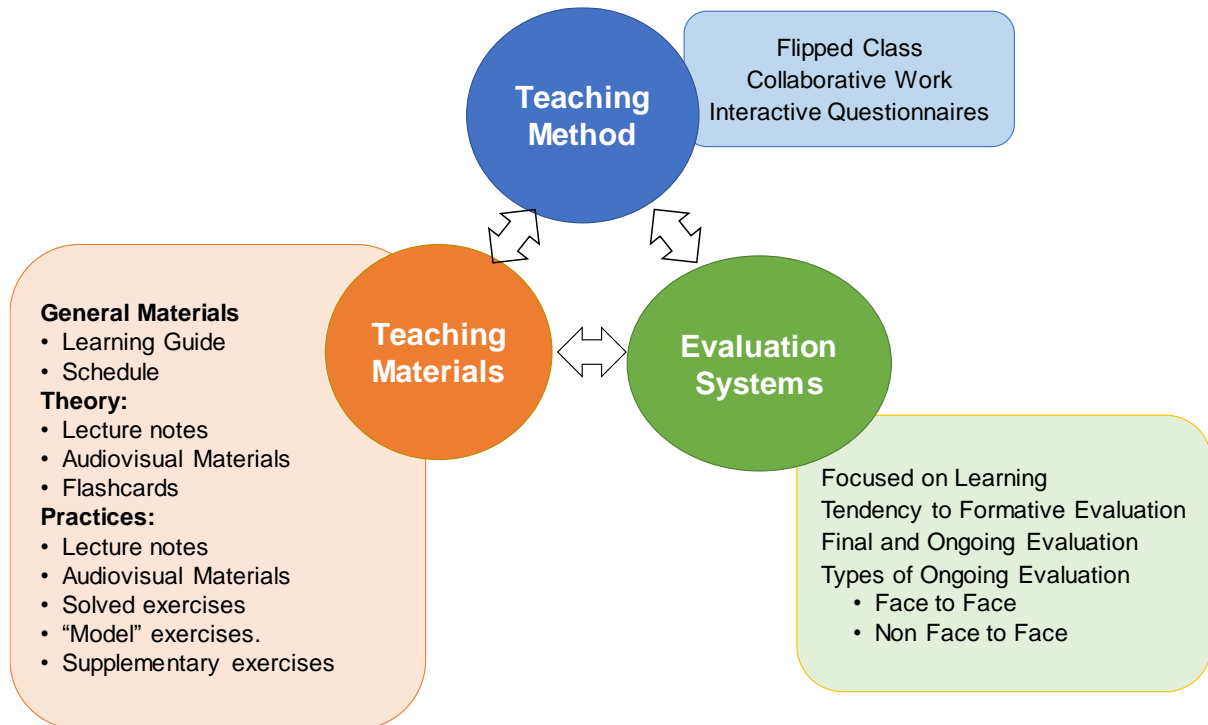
Teaching Method

Flipped Class
Collaborative Work
Interactive Questionnaires

Teaching Materials

Evaluation Systems

General Materials
• Learning Guide
• Schedule
Theory:
• Lecture notes
• Audiovisual Materials
• Flashcards
Practices:
• Lecture notes
• Audiovisual Materials
• Solved exercises
• "Model" exercises.
• Supplementary exercises

Focused on Learning
Tendency to Formative Evaluation
Final and Ongoing Evaluation
Types of Ongoing Evaluation
• Face to Face
• Non Face to Face